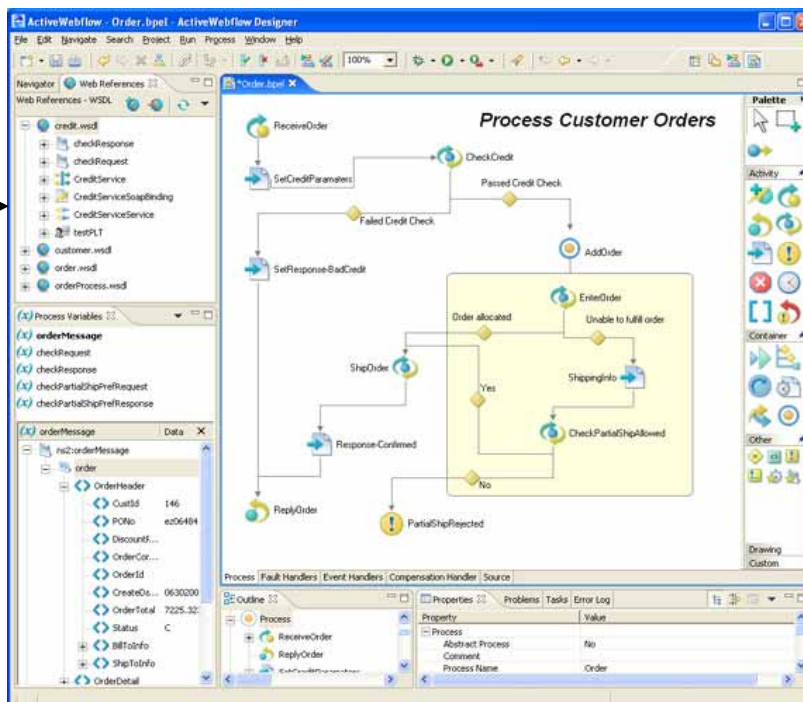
ActiveWebflow - Order.bpel - ActiveWebflow Designer

File Edit Navigate Search Project Run Process Window Help

100%

Navigator Web References

Web References - WSDL

credit.wsdl
checkResponse
checkRequest
CreditService
CreditServiceSoapBinding
CreditServiceService
testPLT
customer.wsdl
order.wsdl
orderProcess.wsdl

Process Variables
orderMessage
checkRequest
checkResponse
checkPartialShipPrefRequest
checkPartialShipPrefResponse

orderMessage Data
ns2:orderMessage
order
OrderHeader
CustId 146
PONo ez06484
DiscountF...
OrderCor...
OrderId
CreateDa... 0630200
OrderTotal 7225.3
Status C
BillToInfo
ShipToInfo
OrderDetail

*Order.bpel

Process Customer Orders

ReceiveOrder
SetCreditParamaters
CheckCredit
Passed Credit Check
Failed Credit Check
AddOrder
SetResponse-BadCredit
EnterOrder
Order allocated
Unable to fulfill order
ShipOrder
ShippingInfo
Yes
Response-Confirmed
CheckPartialShipAllowed
No
ReplyOrder
PartialShipRejected

Process Fault Handlers Event Handlers Compensation Handler Source

Palette
Activity
Container
Other
Drawing
Custom

Outline
Process
ReceiveOrder
ReplyOrder
SetCreditParamaters

Properties Problems Tasks Error Log

| Property | Value |
|---|---|
| Process | |
| Abstract Process | No |
| Comment | |
| Process Name | Order |